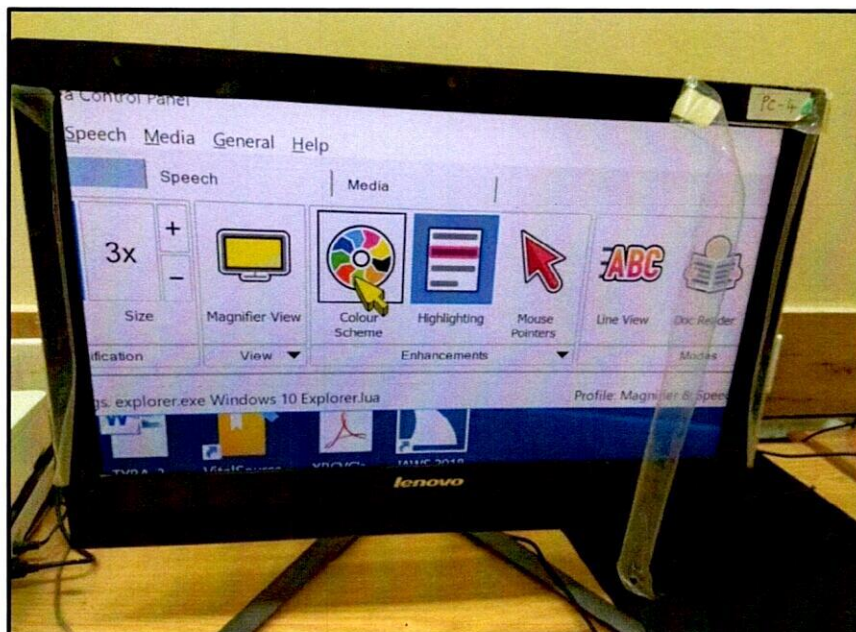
PC-4

a Control Panel

Speech Media General Help

Speech

Media

3x

+

−

Size

Magnifier View

Colour Scheme

Highlighting

Mouse Pointers

ABC

Line View

Doc Reader

ification

View

Enhancements

Modes

gs. explorer.exe Windows 10 Explorer.lua

Profile: Magnifier & Speec

TYPA 2

VitalSource

XPCVCh

JAWS 2018

lenovo